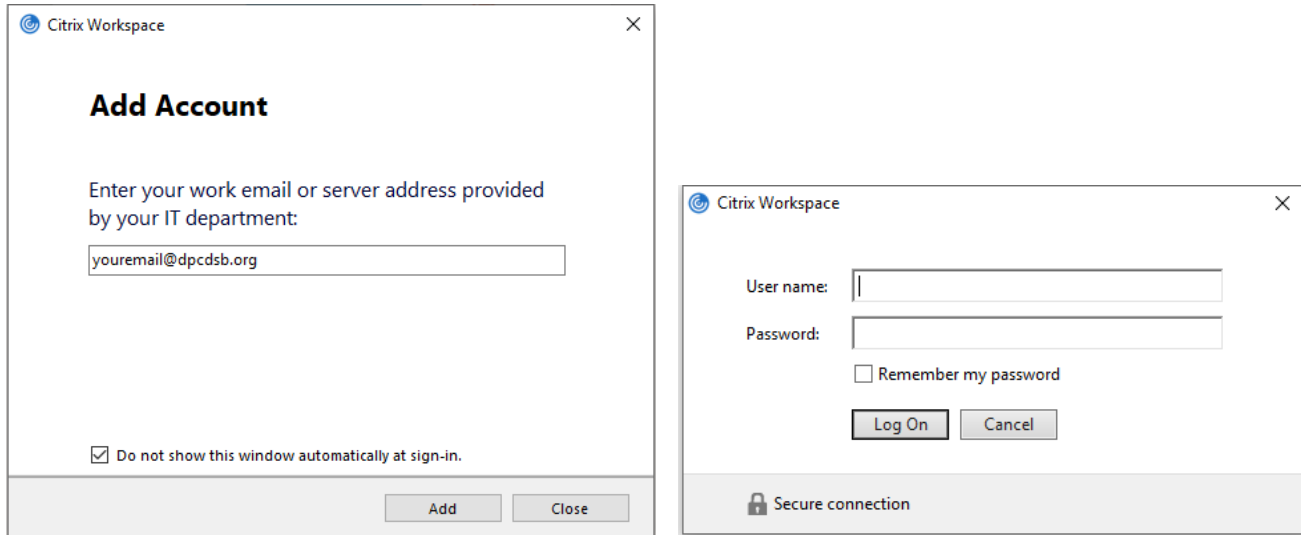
Citrix Workspace

Add Account

Enter your work email or server address provided by your IT department:

youremail@dpcdsb.org

Do not show this window automatically at sign-in.

Add Close

Citrix Workspace

User name:

Password:

Remember my password

Log On Cancel

Secure connection